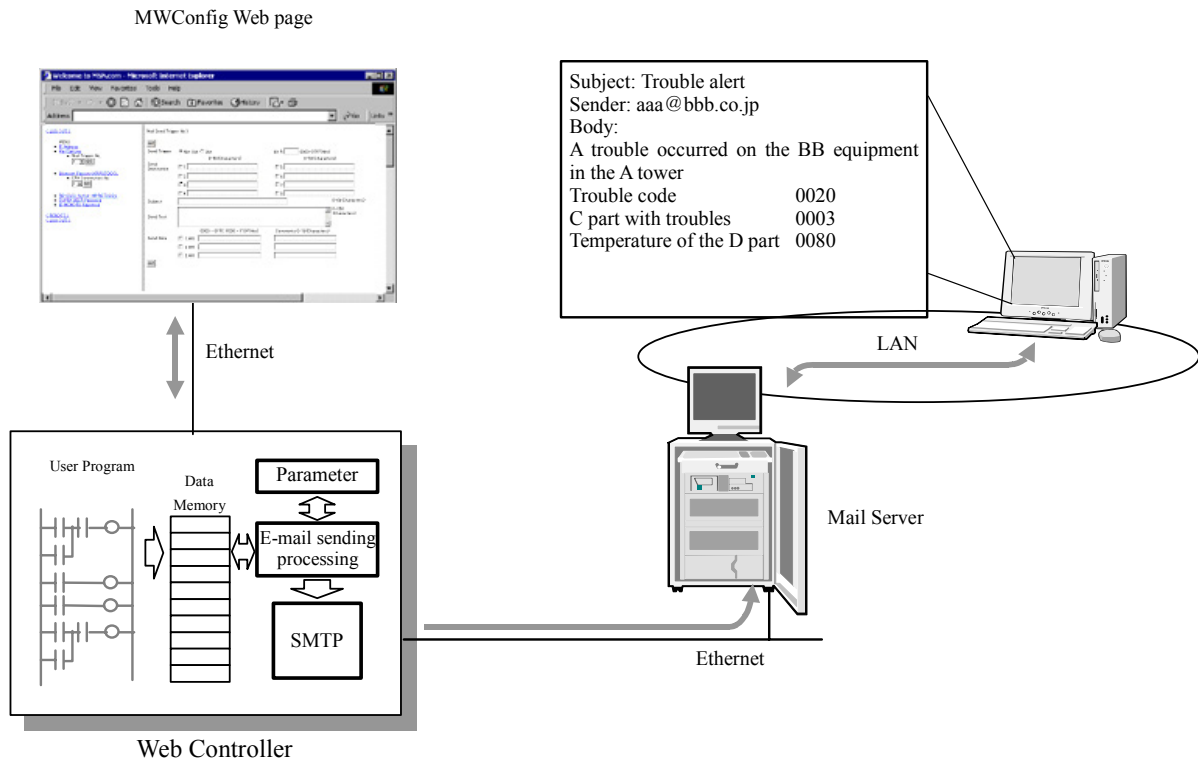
MWConfig Web page

Welcome to MSN.com - Microsoft Internet Explorer

File Edit View Favorites Tools Help

Search Favorites History

Address

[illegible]

Ethernet

Subject: Trouble alert
Sender: aaa@bbb.co.jp
Body:
A trouble occurred on the BB equipment in the A tower
Trouble code 0020
C part with troubles 0003
Temperature of the D part 0080

LAN

User Program

Data Memory

Parameter

E-mail sending processing

SMTP

Mail Server

Ethernet

Web Controller